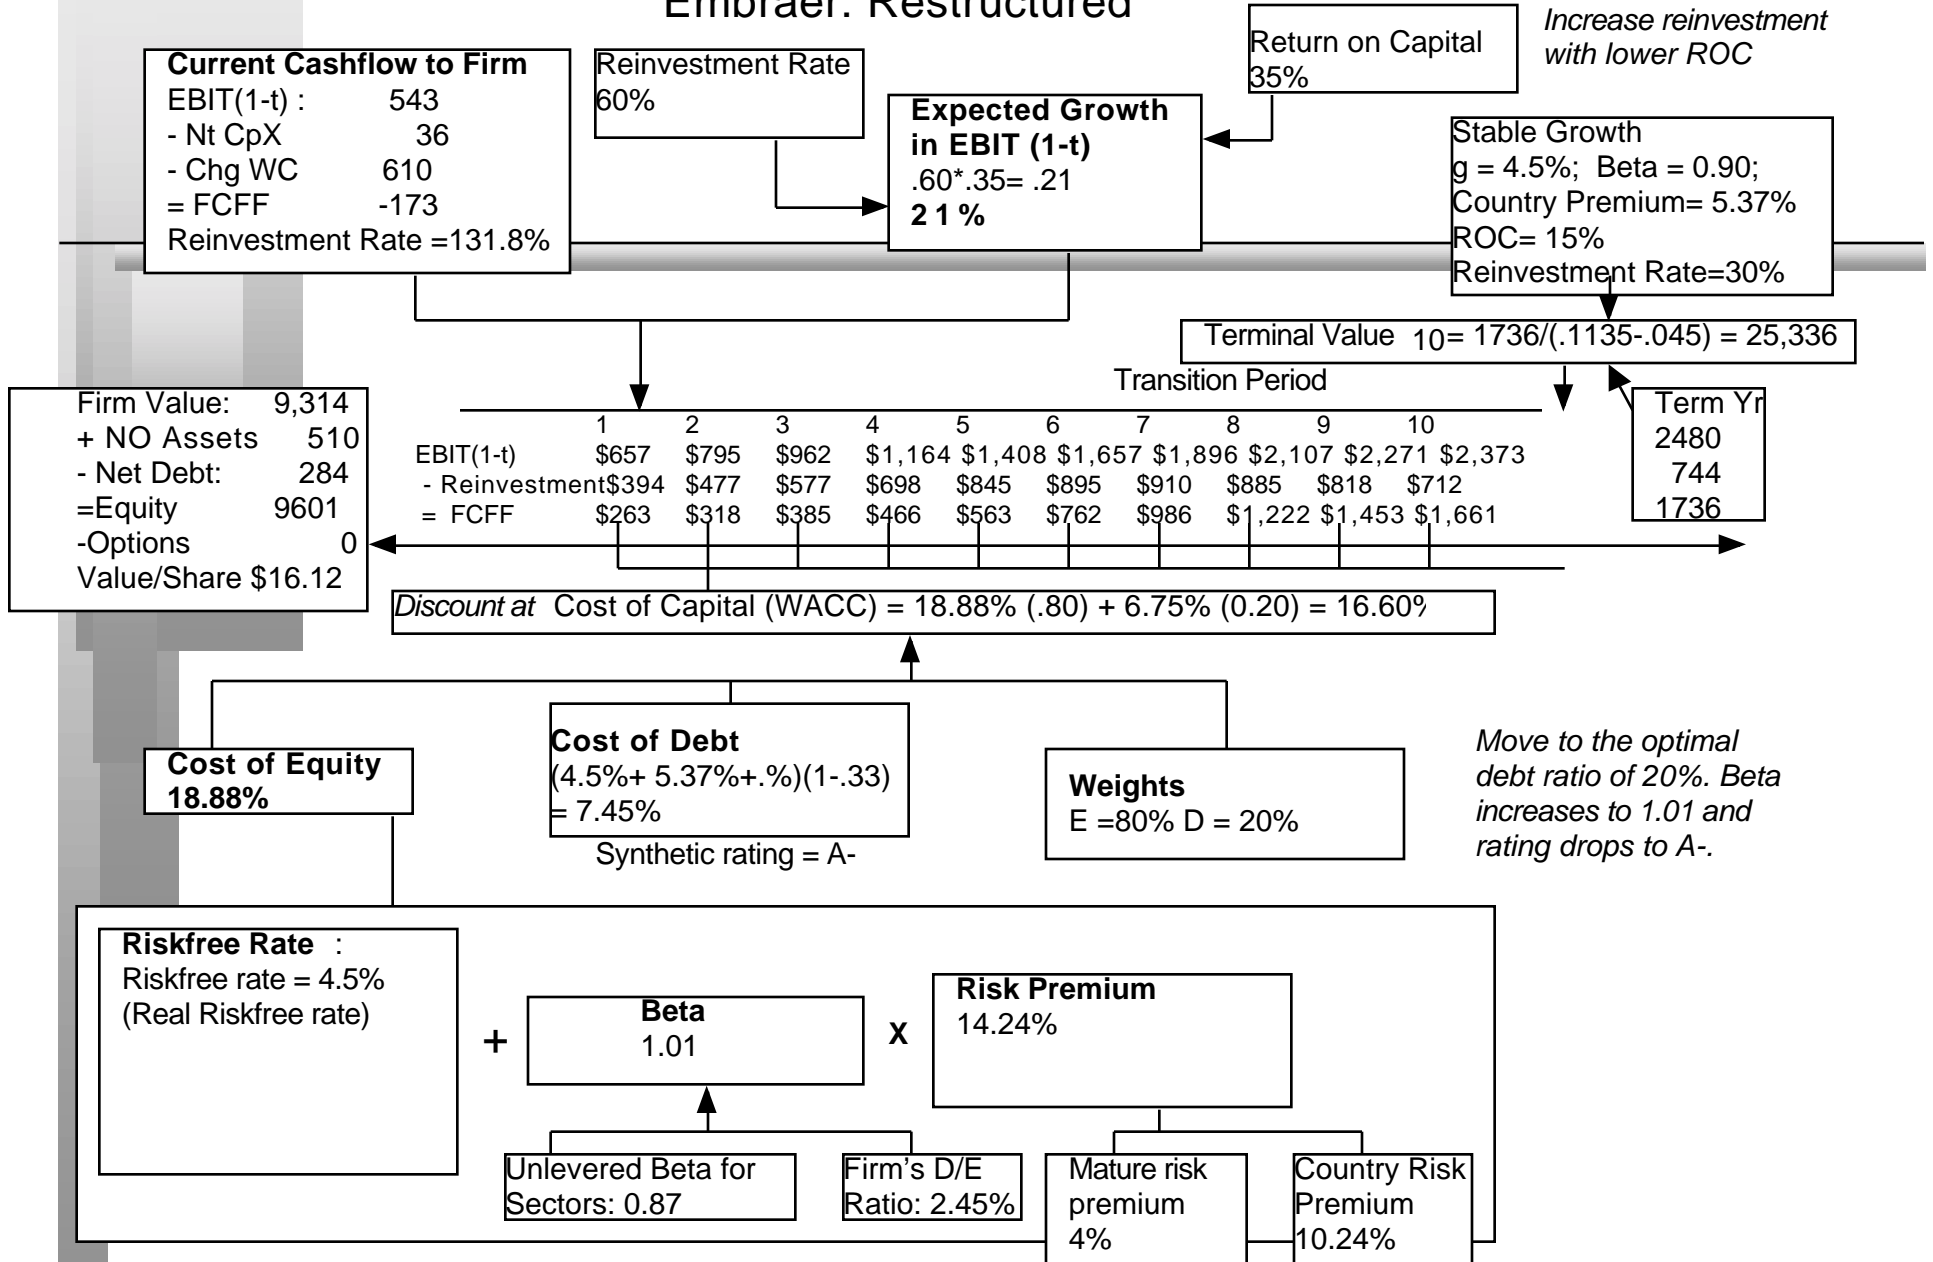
Embraer: Restructured

Current Cashflow to Firm
EBIT(1-t) : 543
- Nt CpX 36
- Chg WC 610
= FCFF -173
Reinvestment Rate =131.8%

Reinvestment Rate
60%

Expected Growth in EBIT (1-t)
.60*.35= .21
21%

Return on Capital
35%

Increase reinvestment with lower ROC

Stable Growth
g = 4.5%; Beta = 0.90;
Country Premium= 5.37%
ROC= 15%
Reinvestment Rate=30%

Terminal Value $_{10}$= 1736/(.1135-.045) = 25,336

Transition Period

Firm Value: 9,314
+ NO Assets 510
- Net Debt: 284
=Equity 9601
-Options 0
Value/Share $16.12

| | 1 | 2 | 3 | 4 | 5 | 6 | 7 | 8 | 9 | 10 |
|---|---|---|---|---|---|---|---|---|---|---|
| EBIT(1-t) | \$657 | \$795 | \$962 | \$1,164 | \$1,408 | \$1,657 | \$1,896 | \$2,107 | \$2,271 | \$2,373 |
| - Reinvestment | \$394 | \$477 | \$577 | \$698 | \$845 | \$895 | \$910 | \$885 | \$818 | \$712 |
| = FCFF | \$263 | \$318 | \$385 | \$466 | \$563 | \$762 | \$986 | \$1,222 | \$1,453 | \$1,661 |

Term Yr
2480
744
1736

Discount at Cost of Capital (WACC) = 18.88% (.80) + 6.75% (0.20) = 16.60%

Cost of Equity
18.88%

Cost of Debt
(4.5%+ 5.37%+.%)(1-.33)
= 7.45%
Synthetic rating = A-

Weights
E =80% D = 20%

Move to the optimal debt ratio of 20%. Beta increases to 1.01 and rating drops to A-.

Riskfree Rate :
Riskfree rate = 4.5%
(Real Riskfree rate)

+

Beta
1.01

X

Risk Premium
14.24%

Unlevered Beta for Sectors: 0.87

Firm's D/E Ratio: 2.45%

Mature risk premium
4%

Country Risk Premium
10.24%